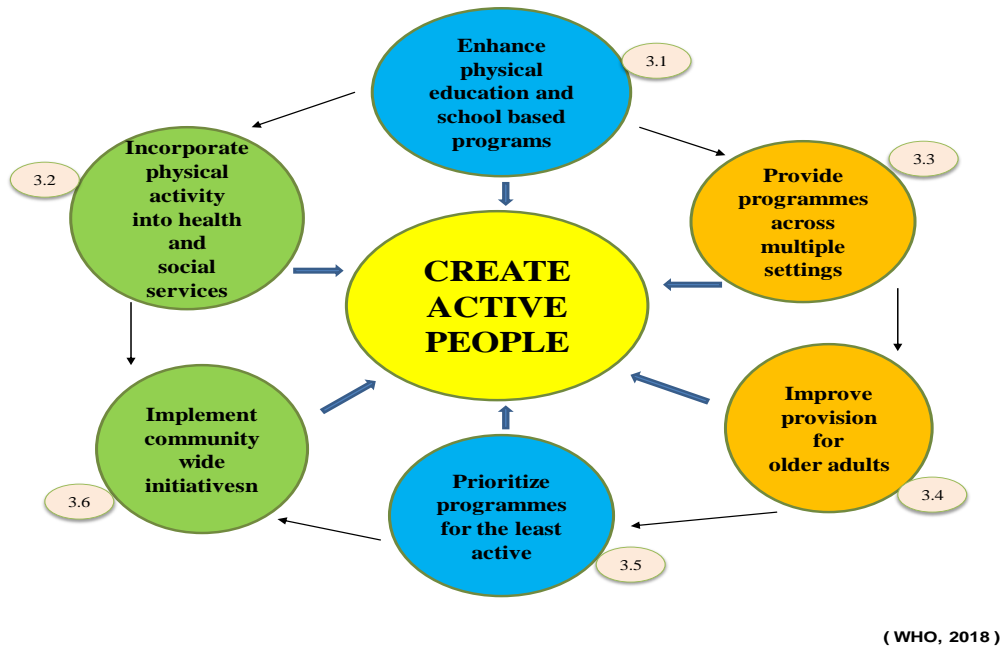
Enhance physical education and school based programs

3.1

Incorporate physical activity into health and social services

3.2

Provide programmes across multiple settings

3.3

CREATE ACTIVE PEOPLE

Implement community wide initiativesn

3.6

Improve provision for older adults

3.4

Prioritize programmes for the least active

3.5

( WHO, 2018 )